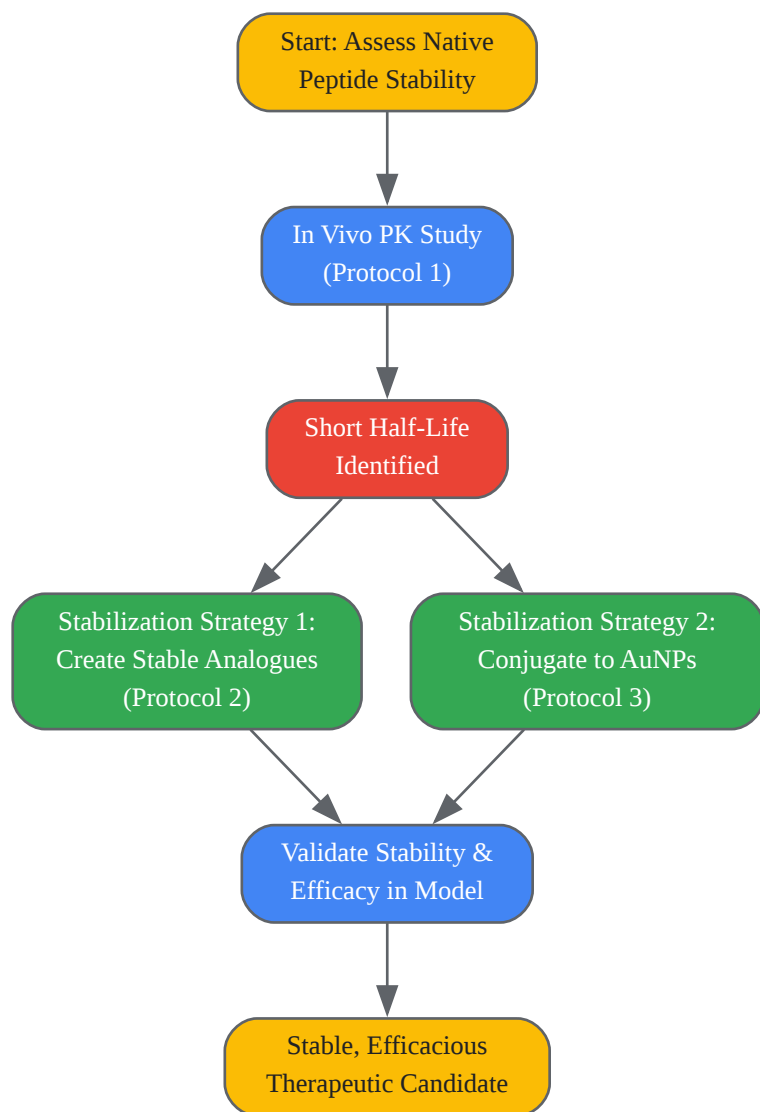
Start: Assess Native Peptide Stability

In Vivo PK Study (Protocol 1)

Short Half-Life Identified

Stabilization Strategy 1: Create Stable Analogues (Protocol 2)

Stabilization Strategy 2: Conjugate to AuNPs (Protocol 3)

Validate Stability & Efficacy in Model

Stable, Efficacious Therapeutic Candidate